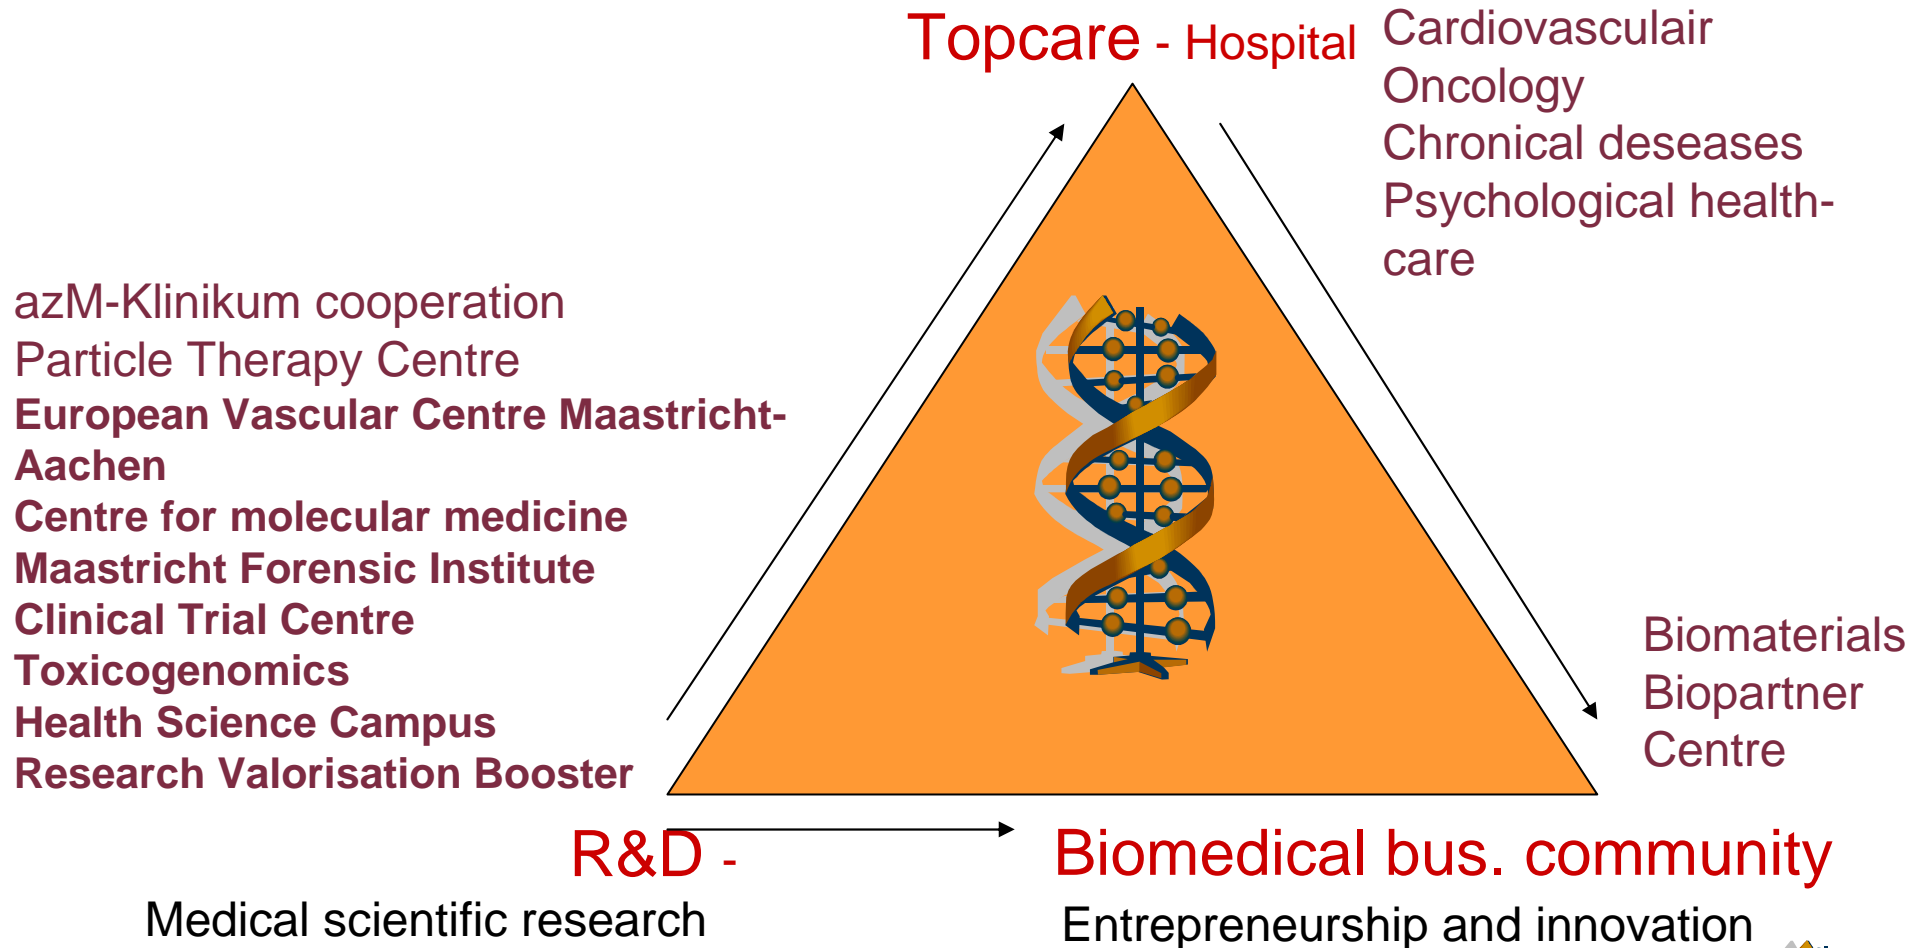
Topcare - Hospital

Cardiovasculair
Oncology
Chronical deseases
Psychological health-care

azM-Klinikum cooperation
Particle Therapy Centre
European Vascular Centre Maastricht-Aachen
Centre for molecular medicine
Maastricht Forensic Institute
Clinical Trial Centre
Toxicogenomics
Health Science Campus
Research Valorisation Booster

Biomaterials
Biopartner
Centre

R&D -
Medical scientific research

Biomedical bus. community
Entrepreneurship and innovation